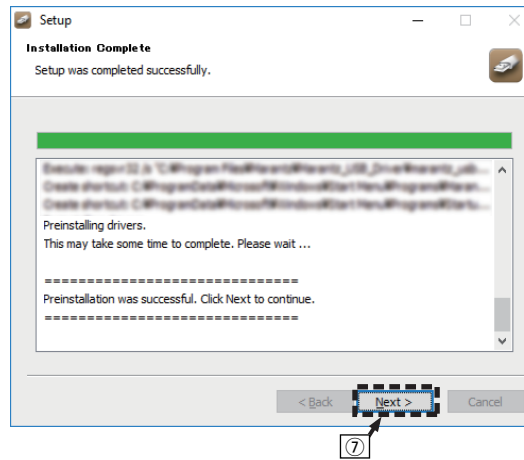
Setup

Installation Complete

Setup was completed successfully.

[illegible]
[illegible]
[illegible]
Preinstalling drivers.
This may take some time to complete. Please wait ...

==============================
Preinstallation was successful. Click Next to continue.
==============================

< Back
Next >
Cancel

⑦